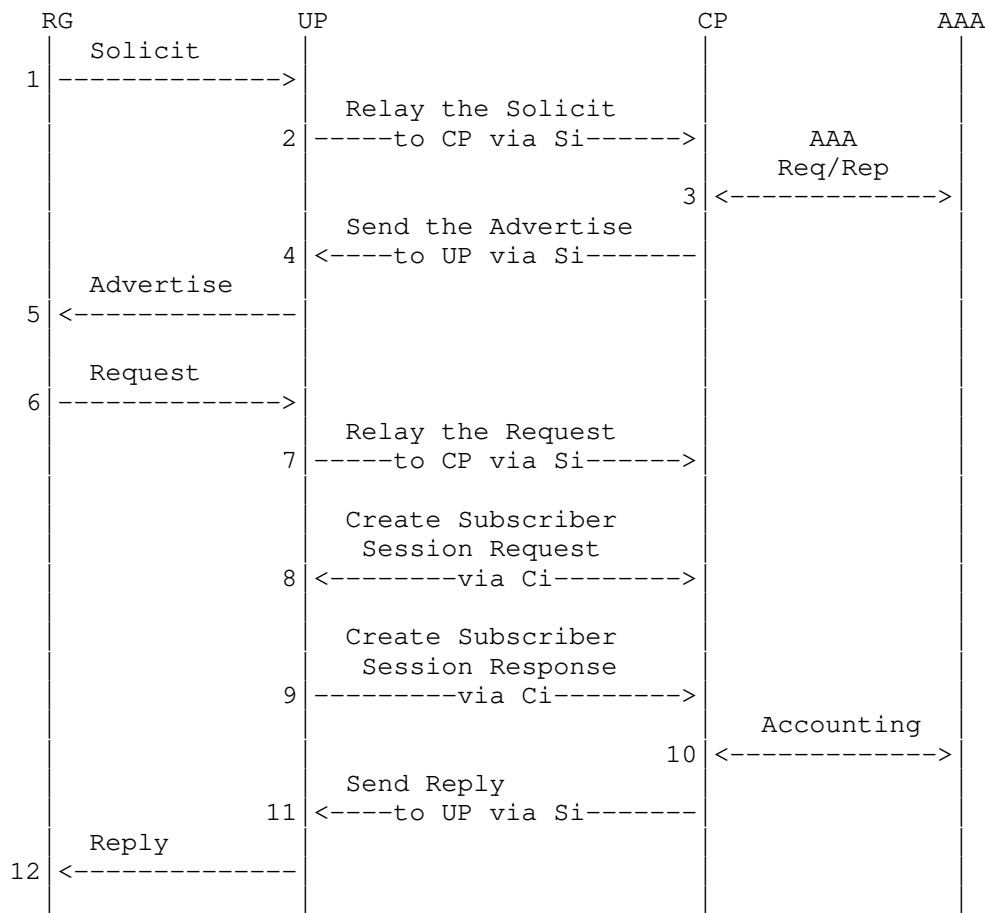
RG UP CP AAA

Solicit
1 -------------->

Relay the Solicit
2 -----to CP via Si------>

AAA
Req/Rep
3 <------------->

Send the Advertise
4 <----to UP via Si-------

Advertise
5 <--------------

Request
6 -------------->

Relay the Request
7 -----to CP via Si------>

Create Subscriber
Session Request
8 <--------via Ci-------->

Create Subscriber
Session Response
9 ---------via Ci-------->

Accounting
10 <------------->

Send Reply
11 <----to UP via Si-------

Reply
12 <--------------